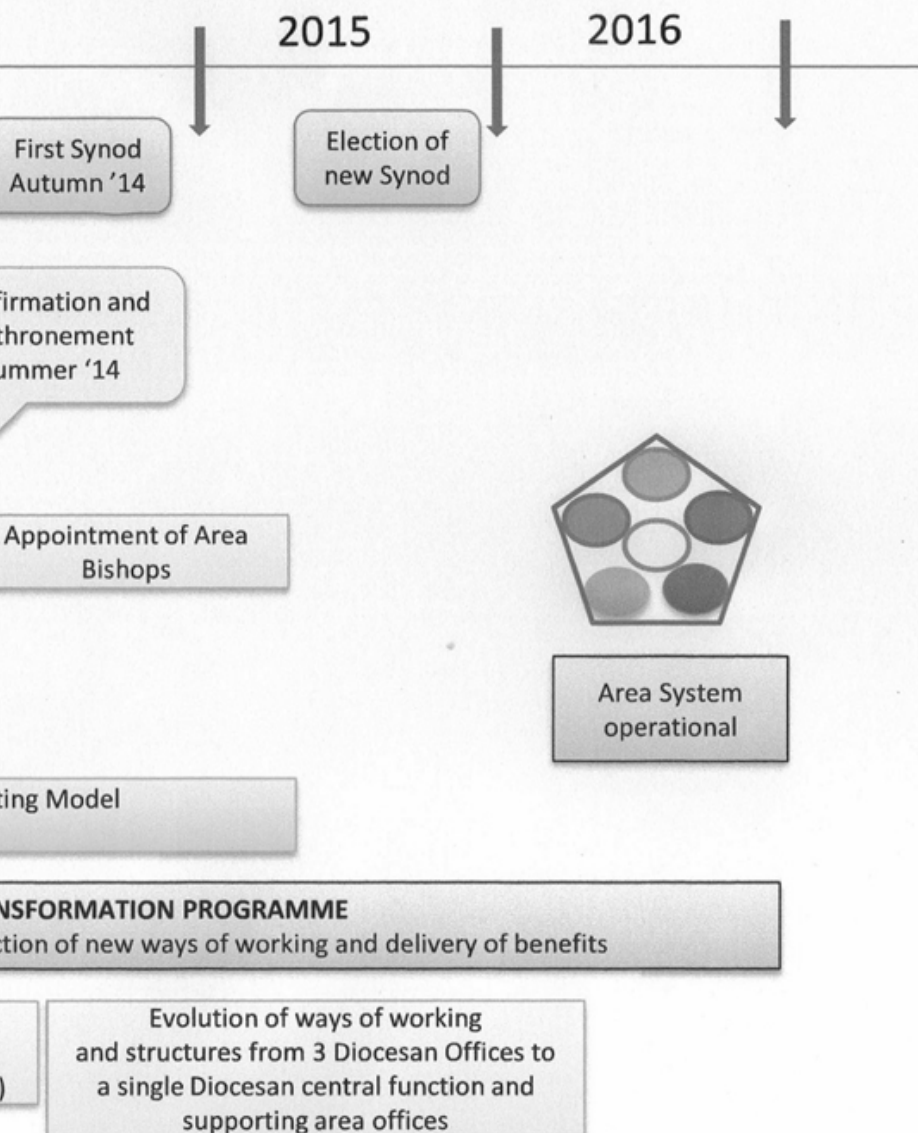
2015

2016

First Synod Autumn '14

Election of new Synod

firmation and thronement ummer '14

Appointment of Area Bishops

Area System operational

ting Model

NSFORMATION PROGRAMME
ction of new ways of working and delivery of benefits

)

Evolution of ways of working and structures from 3 Diocesan Offices to a single Diocesan central function and supporting area offices